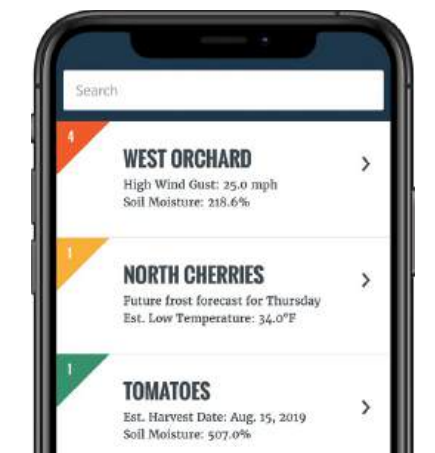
Search

4
WEST ORCHARD
High Wind Gust: 25.0 mph
Soil Moisture: 218.6%
>

1
NORTH CHERRIES
Future frost forecast for Thursday
Est. Low Temperature: 34.0°F
>

1
TOMATOES
Est. Harvest Date: Aug. 15, 2019
Soil Moisture: 507.0%
>